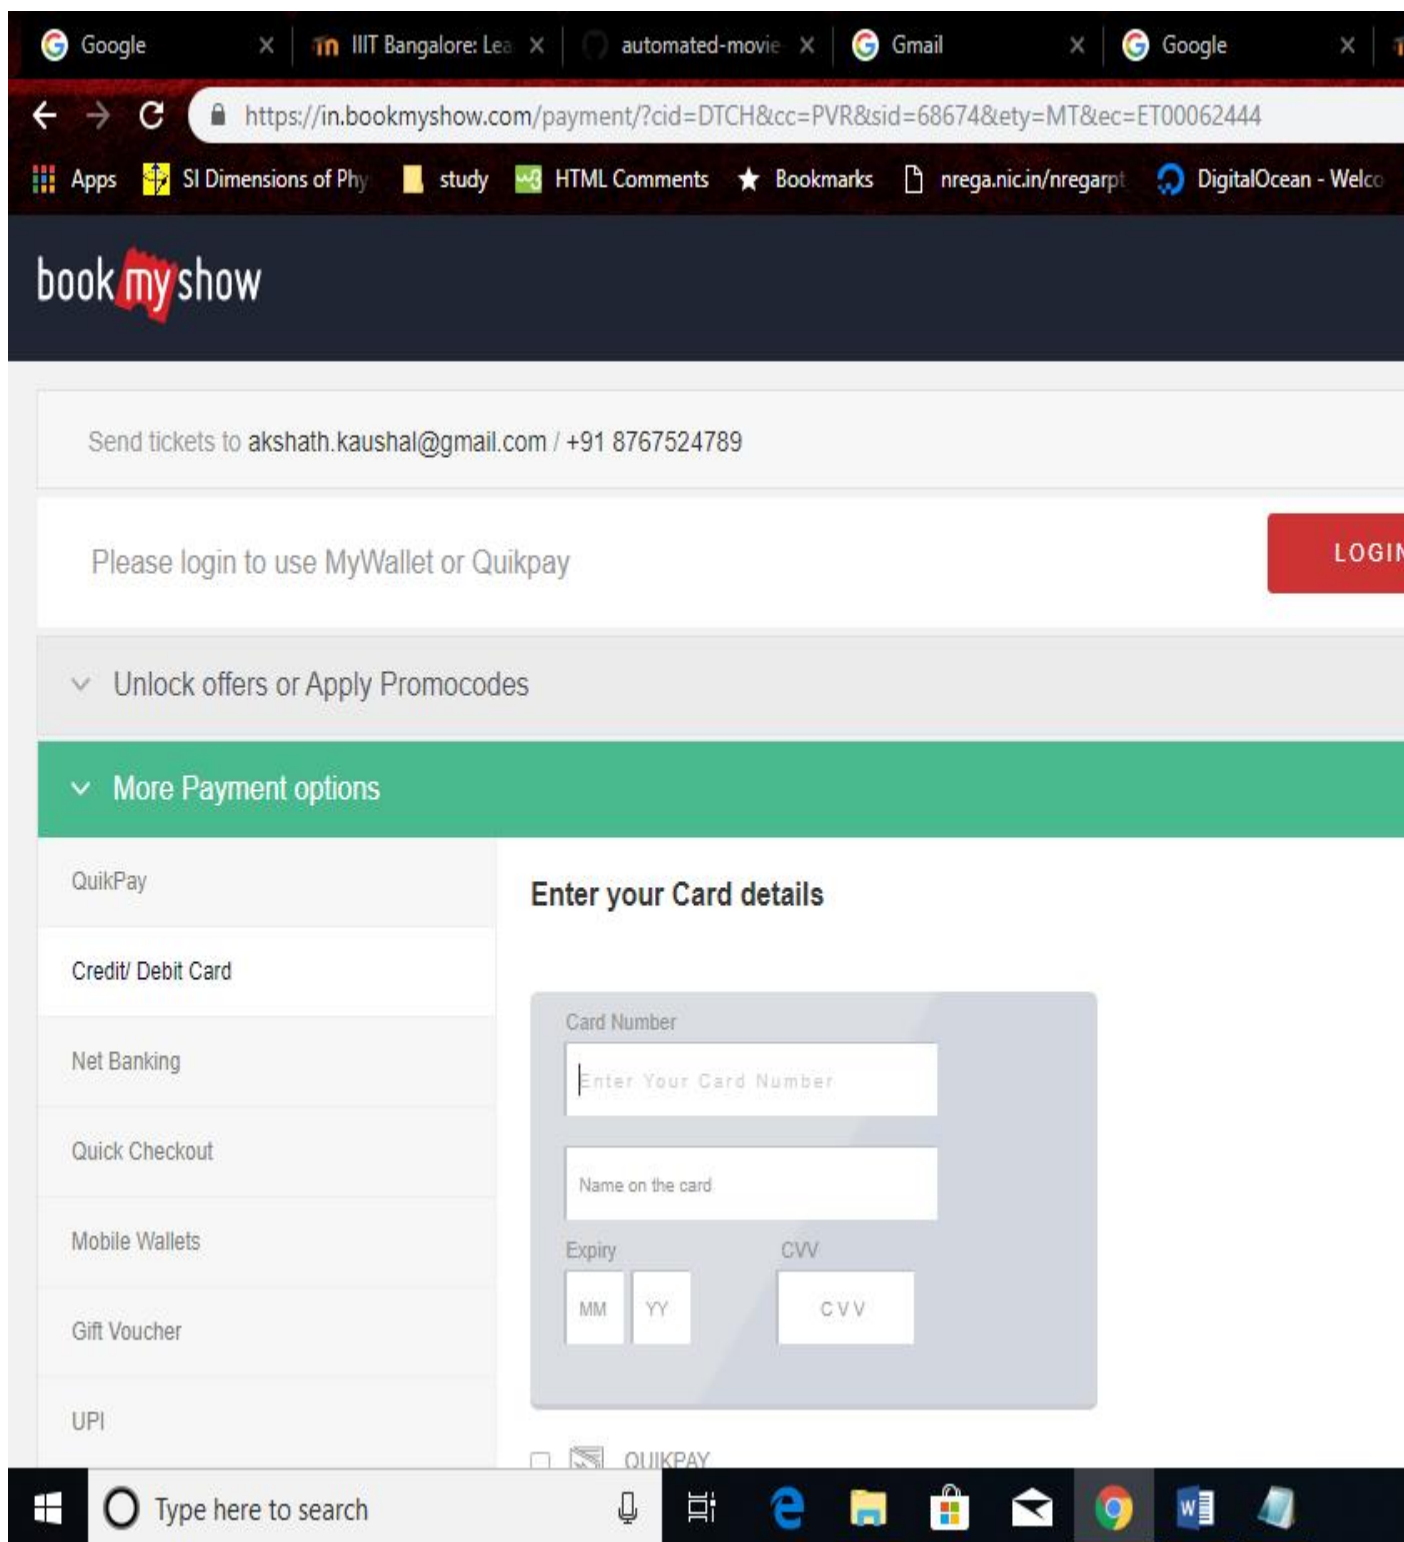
Google ×
IIT Bangalore: Lea ×
automated-movie ×
Gmail ×
Google ×

https://in.bookmyshow.com/payment/?cid=DTCH&cc=PVR&sid=68674&ety=MT&ec=ET00062444

Apps
SI Dimensions of Phy
study
HTML Comments
Bookmarks
nrega.nic.in/nregarpt
DigitalOcean - Welco

book my show

Send tickets to akshath.kaushal@gmail.com / +91 8767524789

Please login to use MyWallet or Quikpay

LOGI

Unlock offers or Apply Promocodes

More Payment options

QuikPay

Credit/ Debit Card

Net Banking

Quick Checkout

Mobile Wallets

Gift Voucher

UPI

Enter your Card details

Card Number

Enter Your Card Number

Name on the card

Expiry

CVV

MM

YY

CVV

QUIKPAY

Type here to search